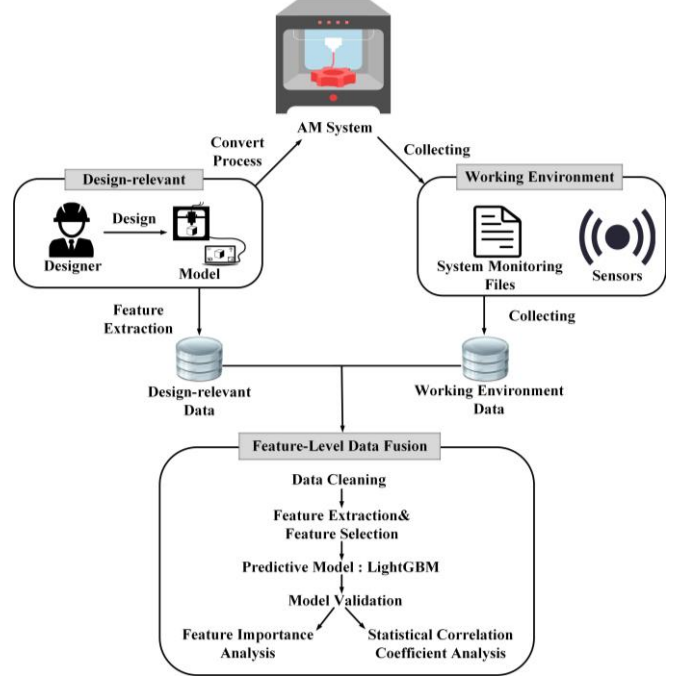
AM System

Convert Process

Collecting

Design-relevant

Design

Designer

Model

Working Environment

System Monitoring Files

Sensors

Feature Extraction

Collecting

Design-relevant Data

Working Environment Data

Feature-Level Data Fusion

Data Cleaning

Feature Extraction& Feature Selection

Predictive Model : LightGBM

Model Validation

Feature Importance Analysis

Statistical Correlation Coefficient Analysis